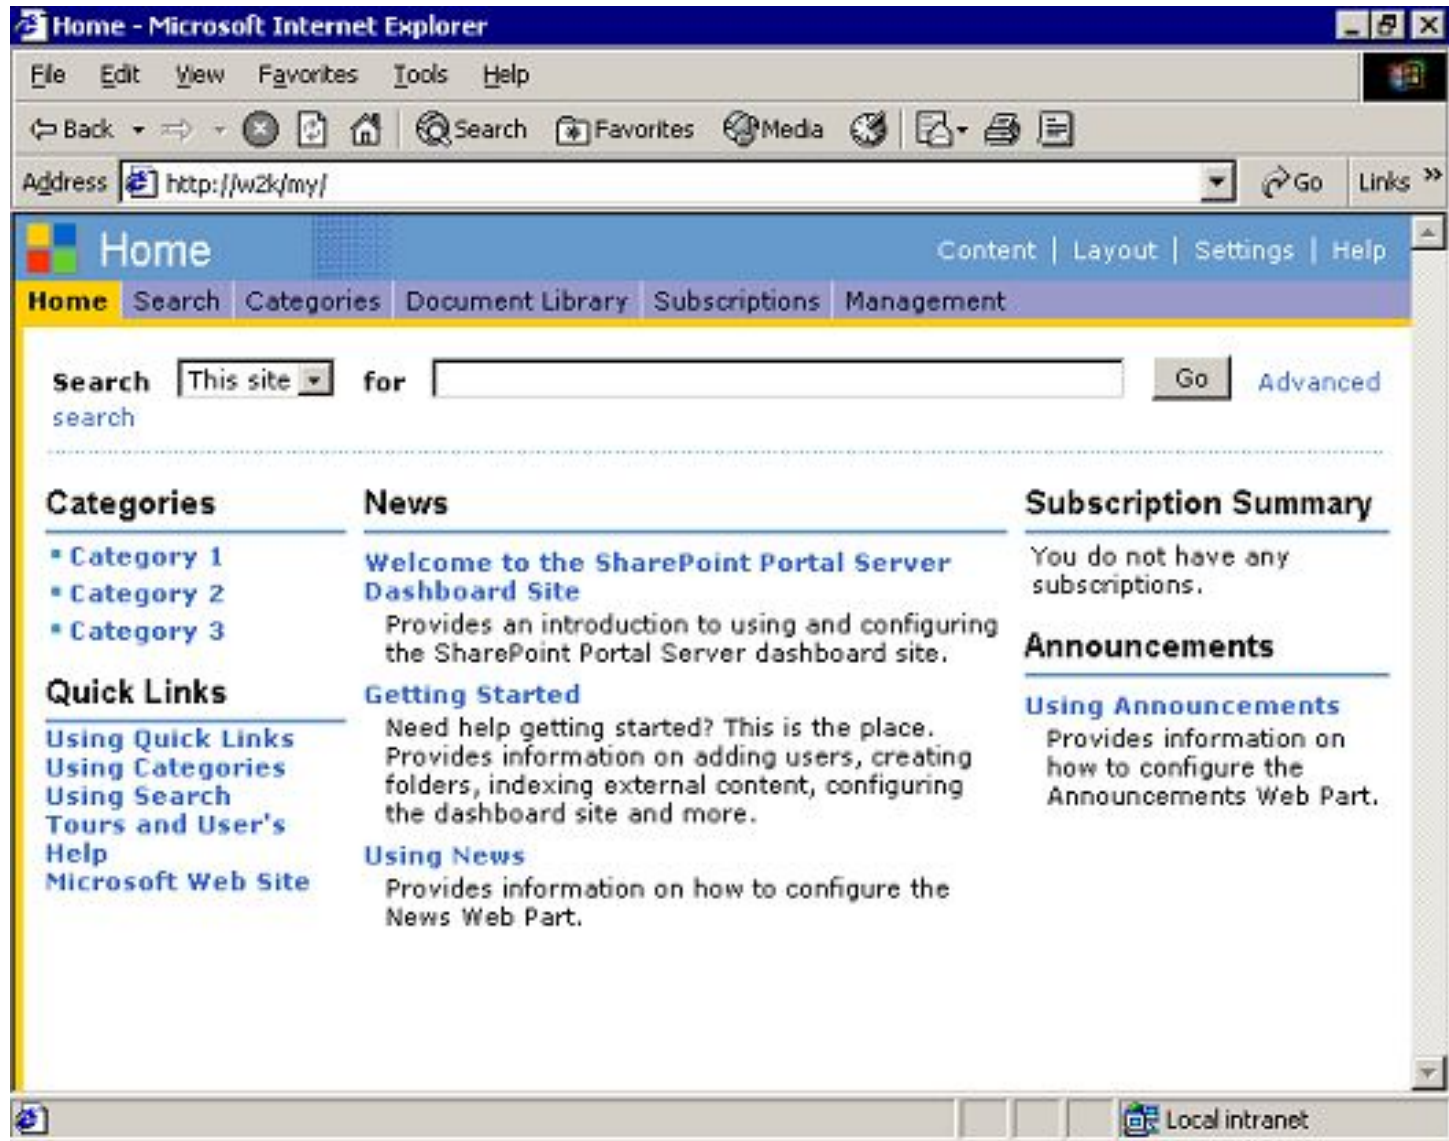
Home - Microsoft Internet Explorer

File Edit View Favorites Tools Help

Back Search Favorites Media

Address http://w2k/my/ Go Links »

Home

Content | Layout | Settings | Help

Home Search Categories Document Library Subscriptions Management

Search This site for Go Advanced search

Categories

- Category 1
- Category 2
- Category 3

Quick Links

Using Quick Links
Using Categories
Using Search
Tours and User's Help
Microsoft Web Site

News

Welcome to the SharePoint Portal Server Dashboard Site
Provides an introduction to using and configuring the SharePoint Portal Server dashboard site.

Getting Started
Need help getting started? This is the place. Provides information on adding users, creating folders, indexing external content, configuring the dashboard site and more.

Using News
Provides information on how to configure the News Web Part.

Subscription Summary

You do not have any subscriptions.

Announcements

Using Announcements
Provides information on how to configure the Announcements Web Part.

Local intranet